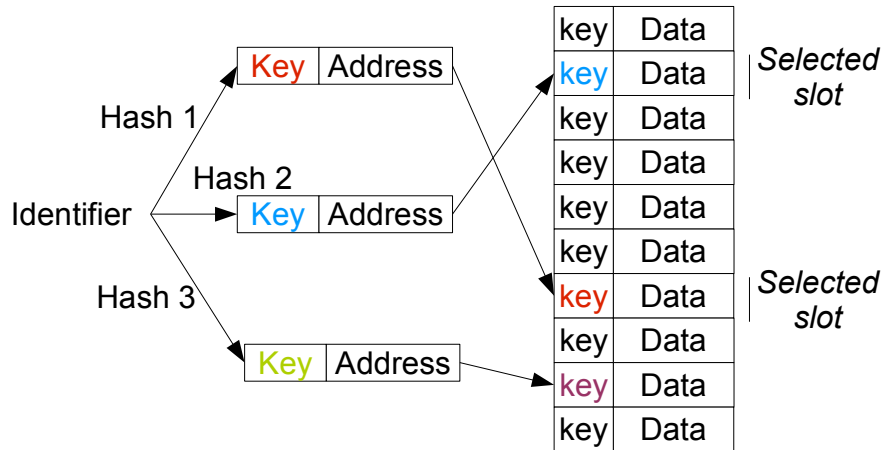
Identifier

Hash 1

Key | Address

Hash 2

Key | Address

Hash 3

Key | Address

| key | Data |
|---|---|
| key | Data |
| key | Data |
| key | Data |
| key | Data |
| key | Data |
| key | Data |
| key | Data |
| key | Data |
| key | Data |

Selected slot

Selected slot